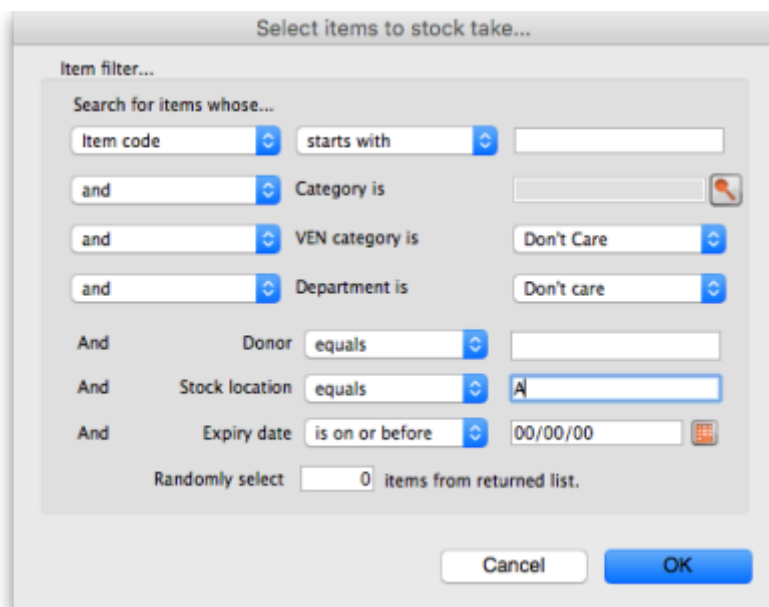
Select items to stock take...

Item filter...

Search for items whose...

Item code
starts with

and
Category is

and
VEN category is
Don't Care

and
Department is
Don't care

And
Donor
equals

And
Stock location
equals
A

And
Expiry date
is on or before
00/00/00

Randomly select
0
items from returned list.

Cancel
OK